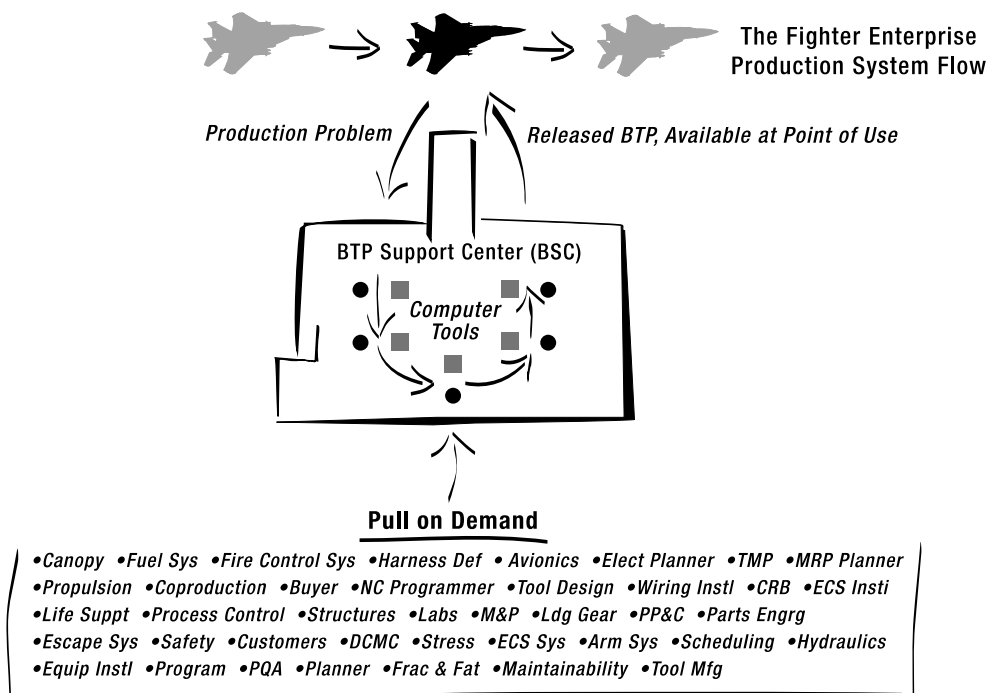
The Fighter Enterprise Production System Flow

Production Problem

Released BTP, Available at Point of Use

BTP Support Center (BSC)

Computer Tools

Pull on Demand

•Canopy •Fuel Sys •Fire Control Sys •Harness Def • Avionics •Elect Planner •TMP •MRP Planner •Propulsion •Coproduction •Buyer •NC Programmer •Tool Design •Wiring Instl •CRB •ECS Insti •Life Suppt •Process Control •Structures •Labs •M&P •Ldg Gear •PP&C •Parts Engrg •Escape Sys •Safety •Customers •DCMC •Stress •ECS Sys •Arm Sys •Scheduling •Hydraulics •Equip Instl •Program •PQA •Planner •Frac & Fat •Maintainability •Tool Mfg